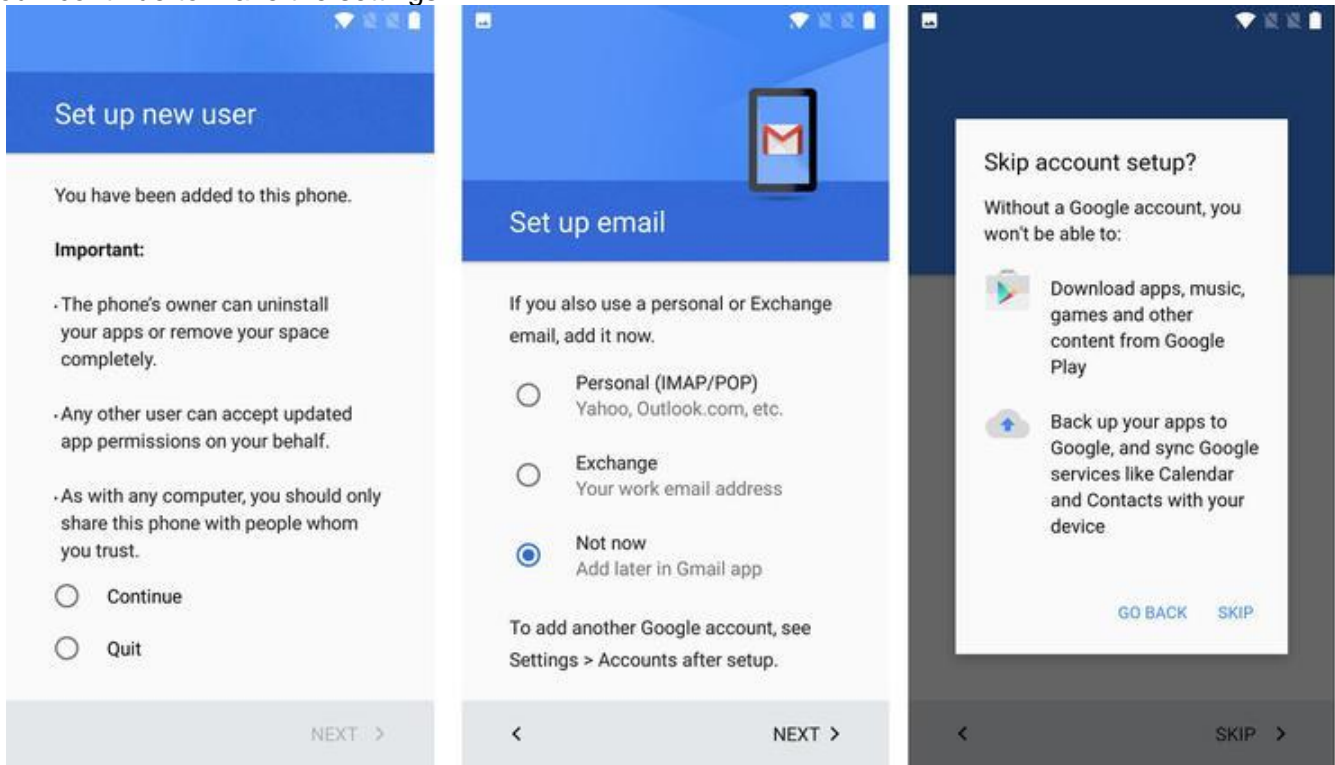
Set up new user

You have been added to this phone.

Important:

· The phone's owner can uninstall your apps or remove your space completely.

· Any other user can accept updated app permissions on your behalf.

· As with any computer, you should only share this phone with people whom you trust.

Continue

Quit

NEXT >

Set up email

If you also use a personal or Exchange email, add it now.

Personal (IMAP/POP)
Yahoo, Outlook.com, etc.

Exchange
Your work email address

Not now
Add later in Gmail app

To add another Google account, see Settings > Accounts after setup.

<

NEXT >

Skip account setup?

Without a Google account, you won't be able to:

Download apps, music, games and other content from Google Play

Back up your apps to Google, and sync Google services like Calendar and Contacts with your device

GO BACK

SKIP

<

SKIP >